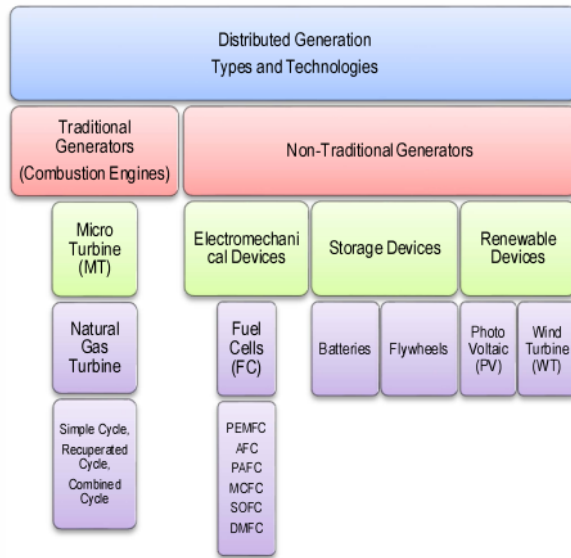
Distributed Generation
Types and Technologies

Traditional Generators (Combustion Engines)

Non-Traditional Generators

Micro Turbine (MT)

Electromechanical Devices

Storage Devices

Renewable Devices

Natural Gas Turbine

Fuel Cells (FC)

Batteries

Flywheels

Photo Voltaic (PV)

Wind Turbine (WT)

Simple Cycle, Recuperated Cycle, Combined Cycle

PEMFC
AFC
PAFC
MCFC
SOFC
DMFC